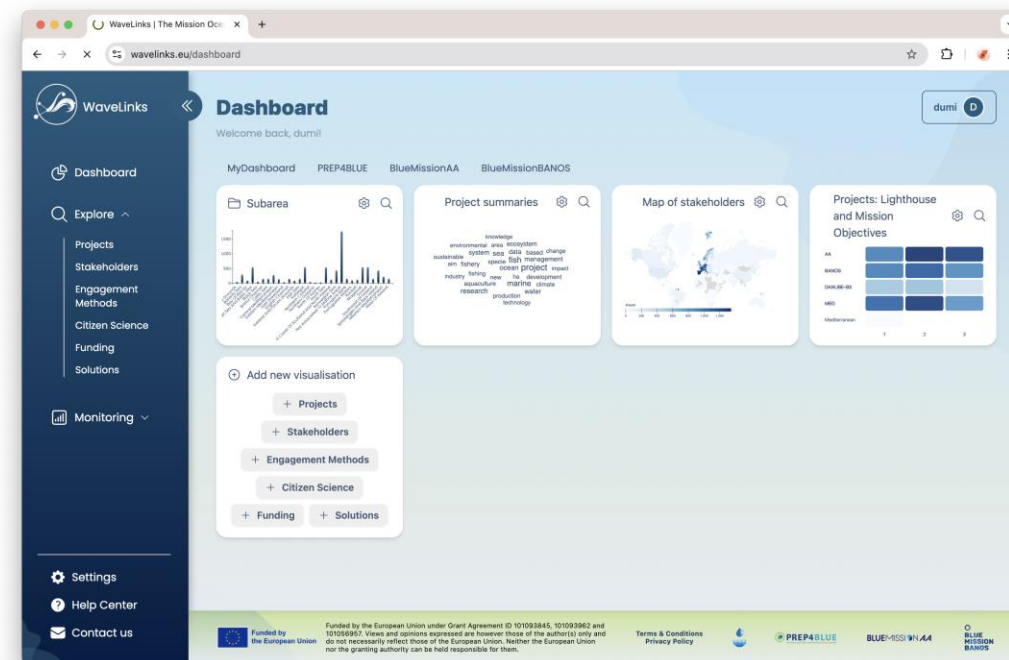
WaveLinks | The Mission Oce
wavelinks.eu/dashboard

WaveLinks

Dashboard
Explore
Projects
Stakeholders
Engagement Methods
Citizen Science
Funding
Solutions
Monitoring

Settings
Help Center
Contact us

Dashboard
Welcome back, dumi!

dumi D

MyDashboard PREP4BLUE BlueMissionAA BlueMissionBANOS

Subarea

Project summaries

knowledge environmental area ecosystem sustainable system sea data based change aim fishery specie fish management industry fishing ocean project impact new ha development aquaculture marine climate research water production technology

Map of stakeholders

Projects: Lighthouse and Mission Objectives

AA
BANOS
DANUBE-BS
MED
Mediterranean
1 2 3

Add new visualisation
+ Projects
+ Stakeholders
+ Engagement Methods
+ Citizen Science
+ Funding
+ Solutions

Funded by the European Union
Funded by the European Union under Grant Agreement ID 101093845, 101093962 and 101056957. Views and opinions expressed are however those of the author(s) only and do not necessarily reflect those of the European Union. Neither the European Union nor the granting authority can be held responsible for them.
Terms & Conditions
Privacy Policy
PREP4BLUE
BLUEMISSION AA
BLUE MISSION BANOS